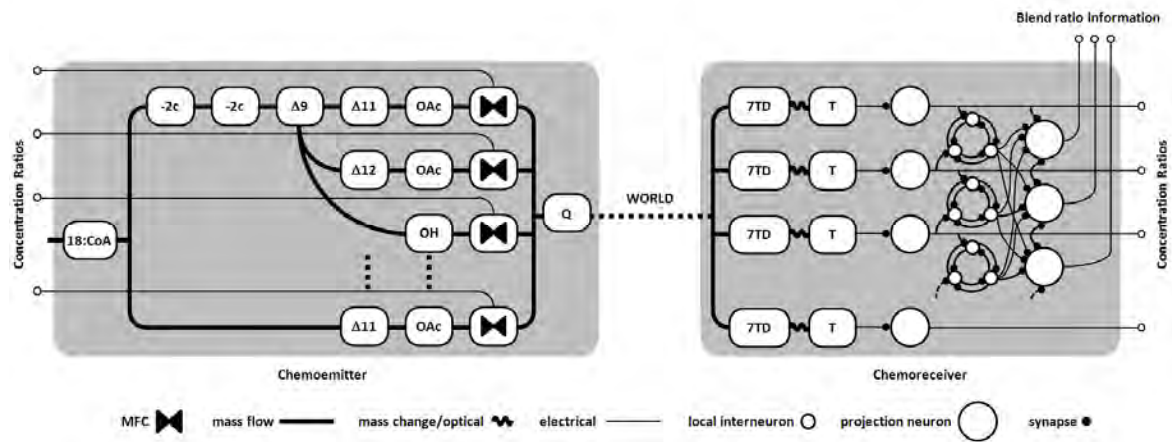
Blend ratio information

Concentration Ratios

-2c
-2c
Δ9
Δ11
OAc
Δ12
OAc
18:CoA
OH
Q
Δ11
OAc

WORLD

7TD
T
7TD
T
7TD
T
7TD
T

Concentration Ratios

Chemoemitter

Chemoreceiver

MFC
mass flow
mass change/optical
electrical
local interneuron
projection neuron
synapse